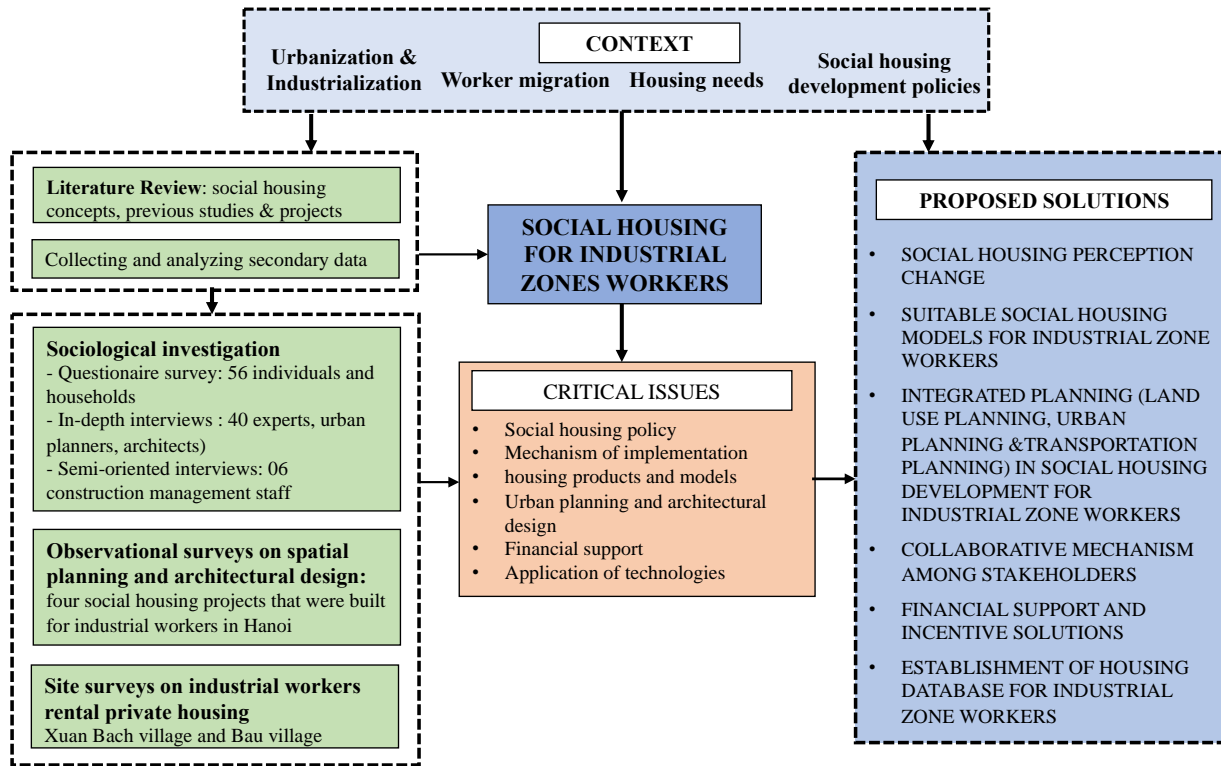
CONTEXT

Urbanization & Industrialization

Worker migration

Housing needs

Social housing development policies

Literature Review: social housing concepts, previous studies & projects

Collecting and analyzing secondary data

SOCIAL HOUSING FOR INDUSTRIAL ZONES WORKERS

Sociological investigation
- Questionaire survey: 56 individuals and households
- In-depth interviews : 40 experts, urban planners, architects)
- Semi-oriented interviews: 06 construction management staff

Observational surveys on spatial planning and architectural design: four social housing projects that were built for industrial workers in Hanoi

Site surveys on industrial workers rental private housing
Xuan Bach village and Bau village

CRITICAL ISSUES
- Social housing policy
- Mechanism of implementation
- housing products and models
- Urban planning and architectural design
- Financial support
- Application of technologies

PROPOSED SOLUTIONS
- SOCIAL HOUSING PERCEPTION CHANGE
- SUITABLE SOCIAL HOUSING MODELS FOR INDUSTRIAL ZONE WORKERS
- INTEGRATED PLANNING (LAND USE PLANNING, URBAN PLANNING &TRANSPORTATION PLANNING) IN SOCIAL HOUSING DEVELOPMENT FOR INDUSTRIAL ZONE WORKERS
- COLLABORATIVE MECHANISM AMONG STAKEHOLDERS
- FINANCIAL SUPPORT AND INCENTIVE SOLUTIONS
- ESTABLISHMENT OF HOUSING DATABASE FOR INDUSTRIAL ZONE WORKERS